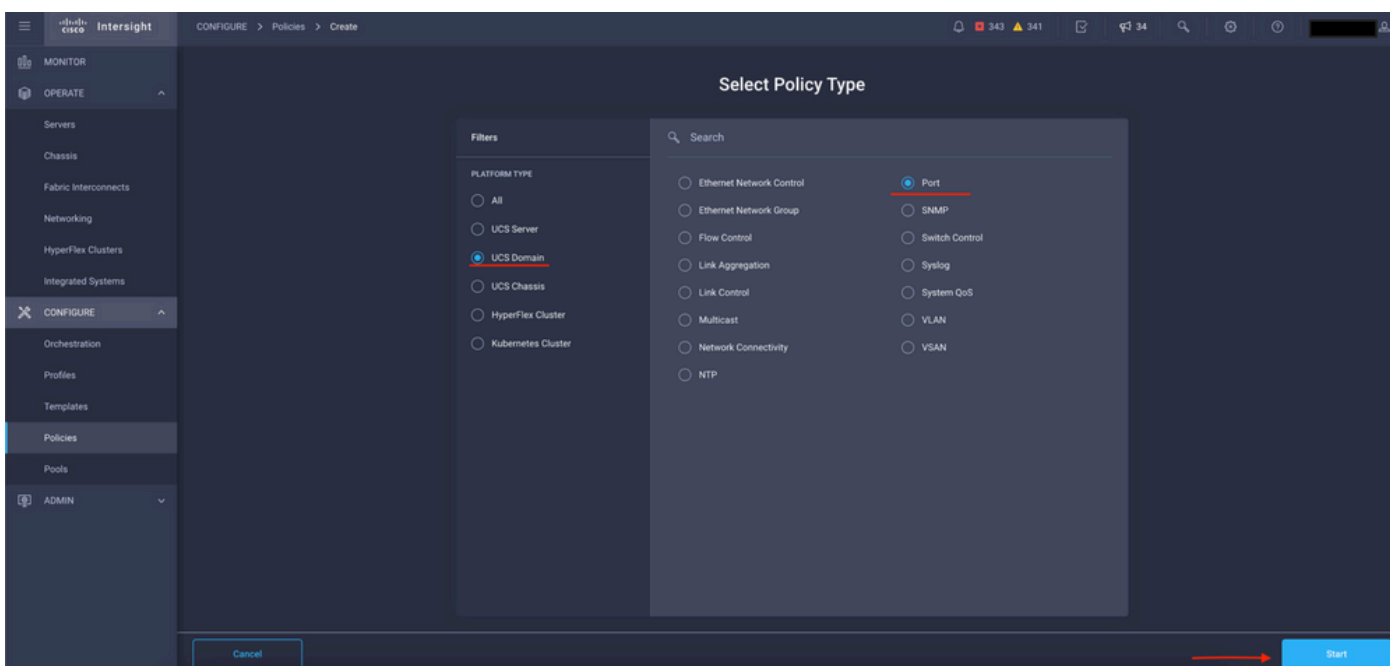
cisco Intersight

CONFIGURE > Policies > Create

343 341 34

MONITOR
OPERATE
Servers
Chassis
Fabric Interconnects
Networking
HyperFlex Clusters
Integrated Systems
CONFIGURE
Orchestration
Profiles
Templates
Policies
Pools
ADMIN

Select Policy Type

Filters

PLATFORM TYPE
All
UCS Server
UCS Domain
UCS Chassis
HyperFlex Cluster
Kubernetes Cluster

Search

Ethernet Network Control
Ethernet Network Group
Flow Control
Link Aggregation
Link Control
Multicast
Network Connectivity
NTP

Port
SNMP
Switch Control
Syslog
System QoS
VLAN
VSAN

Cancel

Start